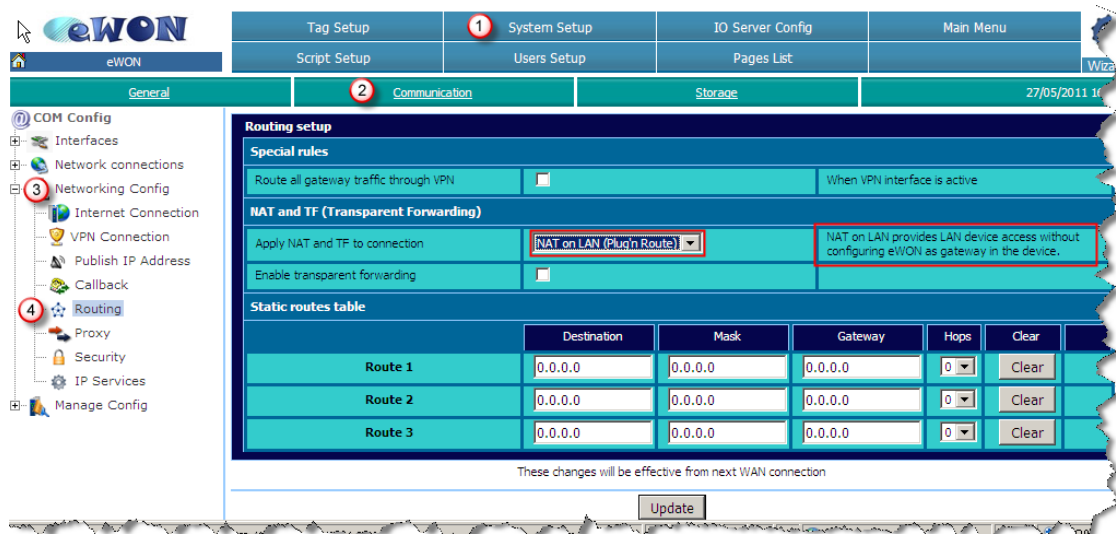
eWON

eWON

Tag Setup | 1 System Setup | IO Server Config | Main Menu
Script Setup | Users Setup | Pages List | Wiza

General | 2 Communication | Storage | 27/05/2011 1

COM Config
Interfaces
Network connections
3 Networking Config
Internet Connection
VPN Connection
Publish IP Address
Callback
4 Routing
Proxy
Security
IP Services
Manage Config

Routing setup

Special rules

Route all gateway traffic through VPN | | When VPN interface is active

NAT and TF (Transparent Forwarding)

Apply NAT and TF to connection | NAT on LAN (Plug'n Route) | NAT on LAN provides LAN device access without configuring eWON as gateway in the device.

Enable transparent forwarding

Static routes table

| | Destination | Mask | Gateway | Hops | Clear |
|---|---|---|---|---|---|
| Route 1 | 0.0.0.0 | 0.0.0.0 | 0.0.0.0 | 0 | Clear |
| Route 2 | 0.0.0.0 | 0.0.0.0 | 0.0.0.0 | 0 | Clear |
| Route 3 | 0.0.0.0 | 0.0.0.0 | 0.0.0.0 | 0 | Clear |

These changes will be effective from next WAN connection

Update